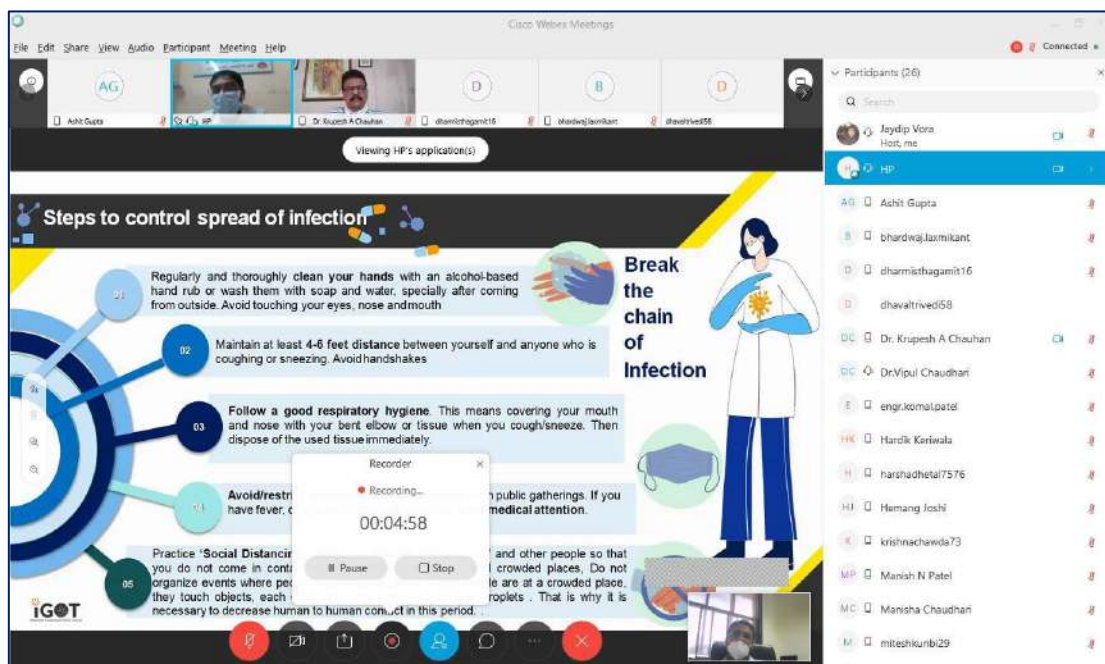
Cisco Webex Meetings

File Edit Share View Audio Participant Meeting Help

Connected

AG
Ashit Gupta
HP
Dr. Krupesh A Chauhan
D
dharmisthagamit16
B
bhardwaj.laxmikant
D
dhavaltrivedi58

Viewing HP's application(s)

Steps to control spread of infection

01
Regularly and thoroughly clean your hands with an alcohol-based hand rub or wash them with soap and water, specially after coming from outside. Avoid touching your eyes, nose andmouth

02
Maintain at least 4-6 feet distance between yourself and anyone who is coughing or sneezing. Avoid handshakes

03
Follow a good respiratory hygiene. This means covering your mouth and nose with your bent elbow or tissue when you cough/sneeze. Then dispose of the used tissue immediately.

04
Avoid/restri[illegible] public gatherings. If you have fever, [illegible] medical attention.

05
Practice 'Social Distancin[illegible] and other people so that you do not come in conta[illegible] crowded places, Do not organize events where peo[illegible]le are at a crowded place, they touch objects, each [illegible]roplets . That is why it is necessary to decrease human to human contact in this period.

Break the chain of Infection

Recorder
Recording...
00:04:58
Pause
Stop

iGOT

Participants (26)
Search
Jaydip Vora
Host, me
HP
Ashit Gupta
bhardwaj.laxmikant
dharmisthagamit16
dhavaltrivedi58
Dr. Krupesh A Chauhan
Dr.Vipul Chaudhari
engr.komal.patel
Hardik Keriwala
harshadhetal7576
Hemang Joshi
krishnachawda73
Manish N Patel
Manisha Chaudhari
miteshkunbi29